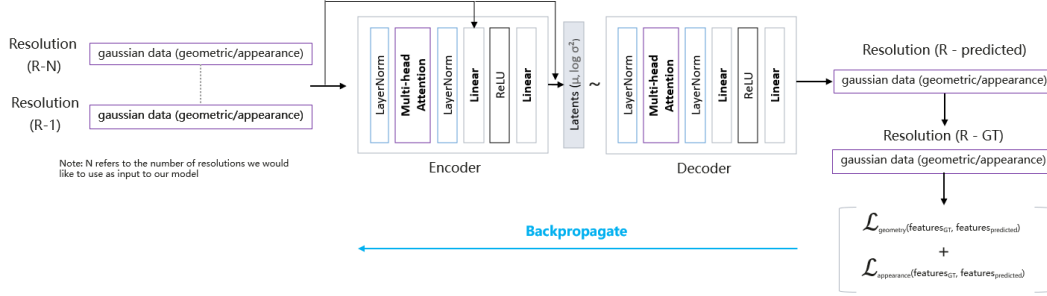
Resolution (R-N)

gaussian data (geometric/appearance)

Resolution (R-1)

gaussian data (geometric/appearance)

Note: N refers to the number of resolutions we would like to use as input to our model

LayerNorm

Multi-head Attention

LayerNorm

Linear

ReLU

Linear

Encoder

Latents $(\mu, \log \sigma^2)$

~

LayerNorm

Multi-head Attention

LayerNorm

Linear

ReLU

Linear

Decoder

Resolution (R - predicted)

gaussian data (geometric/appearance)

Resolution (R - GT)

gaussian data (geometric/appearance)

Backpropagate

$\mathcal{L}_{geometry}(features_{GT}, features_{predicted})$
+
$\mathcal{L}_{appearance}(features_{GT}, features_{predicted})$